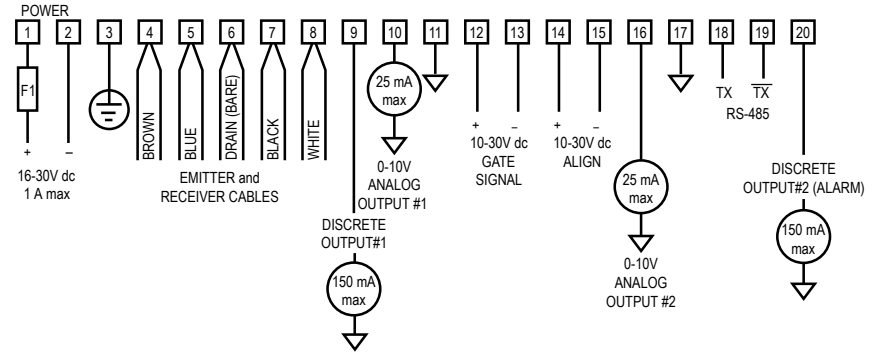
POWER

1 2 3 4 5 6 7 8 9 10 11 12 13 14 15 16 17 18 19 20

F1

+ –

16-30V dc
1 A max

BROWN BLUE DRAIN (BARE) BLACK WHITE

EMITTER and
RECEIVER CABLES

DISCRETE
OUTPUT#1

150 mA
max

25 mA
max

0-10V
ANALOG
OUTPUT #1

+ –
10-30V dc
GATE
SIGNAL

+ –
10-30V dc
ALIGN

25 mA
max

0-10V
ANALOG
OUTPUT #2

TX $\overline{TX}$
RS-485

DISCRETE
OUTPUT#2 (ALARM)

150 mA
max